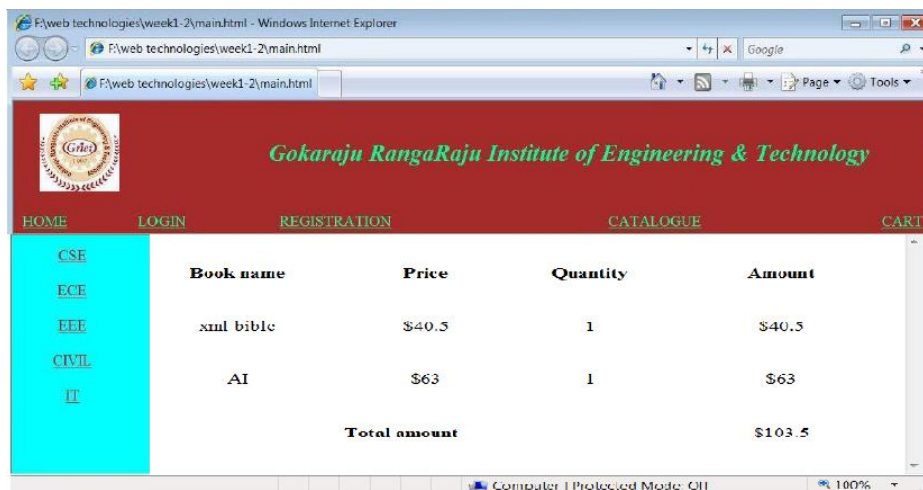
F:\web technologies\week1-2\main.html - Windows Internet Explorer

F:\web technologies\week1-2\main.html

Google

F:\web technologies\week1-2\main.html

Page Tools

GRIET

Gokaraju RangaRaju Institute of Engineering & Technology

HOME LOGIN REGISTRATION CATALOGUE CART

CSE

ECE

EEE

CIVIL

IT

| Book name | Price | Quantity | Amount |
|---|---|---|---|
| xml bible | \$40.5 | 1 | \$40.5 |
| AI | \$63 | 1 | \$63 |
| | Total amount | | \$103.5 |

Computer | Protected Mode: Off

100%